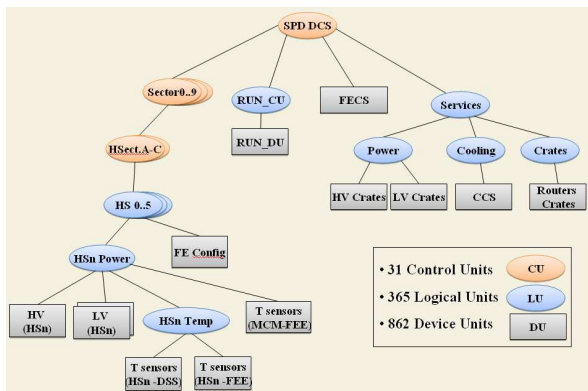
SPD DCS

Sector0..9

RUN_CU

FECS

Services

HSect.A-C

RUN_DU

Power

Cooling

Crates

HV Crates

LV Crates

CCS

Routers Crates

HS 0..5

FE Config

HSn Power

HV (HSn)

LV (HSn)

HSn Temp

T sensors (MCM-FEE)

T sensors (HSn -DSS)

T sensors (HSn -FEE)

• 31 Control Units CU

• 365 Logical Units LU

• 862 Device Units DU